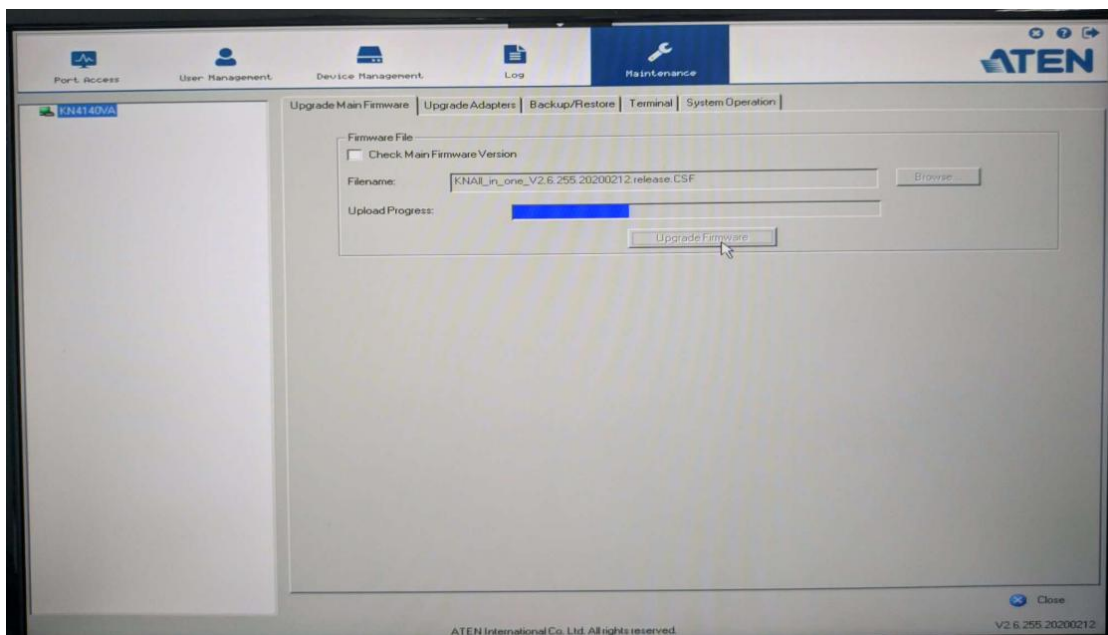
Port Access User Management Device Management Log Maintenance

ATEN

KN4140VA

Upgrade Main Firmware | Upgrade Adapters | Backup/Restore | Terminal | System Operation

Firmware File

Check Main Firmware Version

Filename: KNAll_in_one_V2.6.255.20200212.release.CSF

Browse...

Upload Progress:

Upgrade Firmware

Close

ATEN International Co. Ltd. All rights reserved.

V2.6.255.20200212